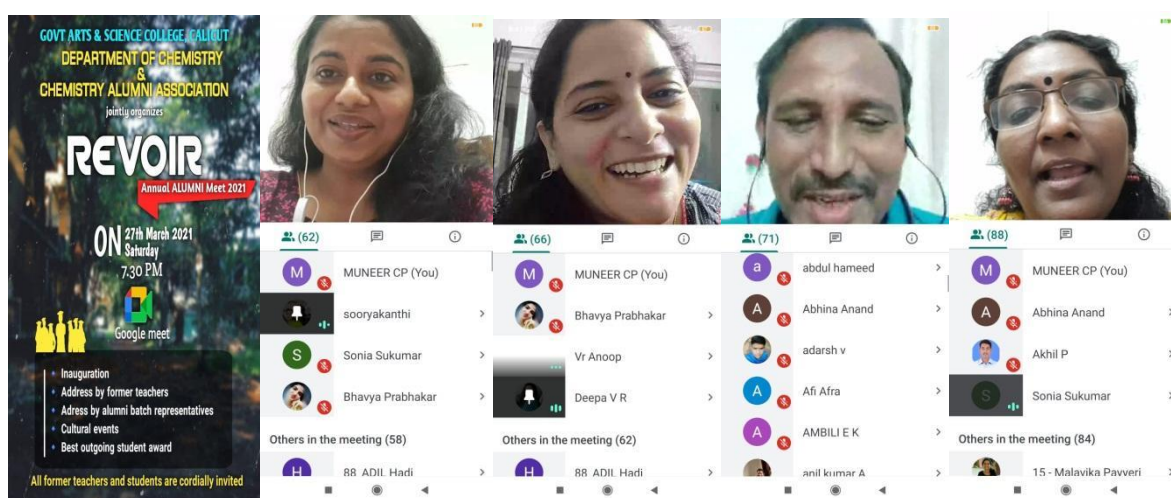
GOVT ARTS & SCIENCE COLLEGE, CALICUT
DEPARTMENT OF CHEMISTRY
&
CHEMISTRY ALUMNI ASSOCIATION
jointly organizes
REVOIR
Annual ALUMNI Meet 2021
ON 27th March 2021 Saturday
7.30 PM
Google meet

- Inauguration
- Address by former teachers
- Adress by alumni batch representatives
- Cultural events
- Best outgoing student award

All former teachers and students are cordially invited

(62)
M MUNEER CP (You)
sooryakanthi
S Sonia Sukumar
Bhavya Prabhakar
Others in the meeting (58)
H 88 ADIL Hadi

(66)
M MUNEER CP (You)
Bhavya Prabhakar
Vr Anoop
Deepa V R
Others in the meeting (62)
H 88 ADIL Hadi

(71)
a abdul hameed
A Abhina Anand
adarsh v
A Afi Afra
A AMBILI E K
anil kumar A

(88)
M MUNEER CP (You)
A Abhina Anand
Akhil P
S Sonia Sukumar
Others in the meeting (84)
15 - Malavika Payyeri